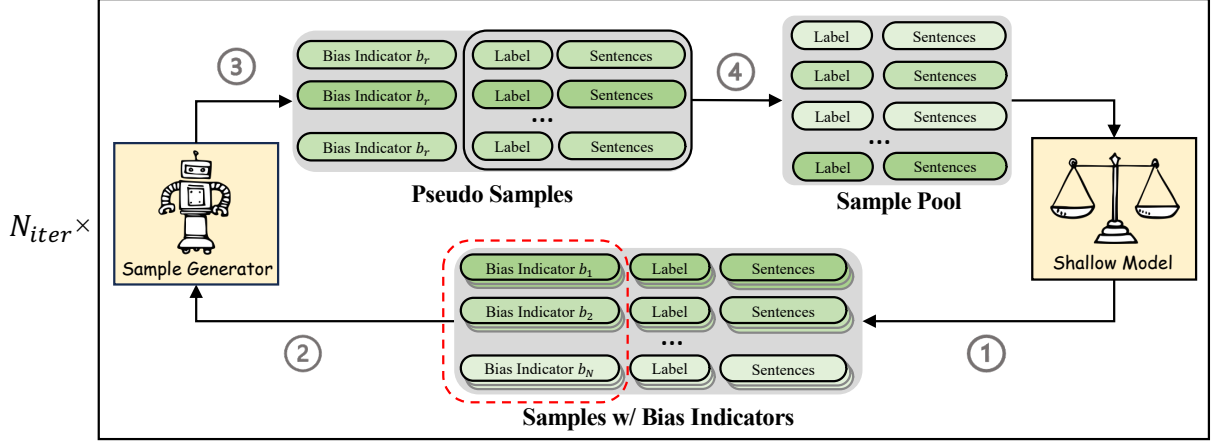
$N_{iter}\times$

③

Bias Indicator $b_r$ | Label | Sentences
Bias Indicator $b_r$ | Label | Sentences
...
Bias Indicator $b_r$ | Label | Sentences

Pseudo Samples

④

Label | Sentences
Label | Sentences
Label | Sentences
...
Label | Sentences

Sample Pool

Sample Generator

Shallow Model

Bias Indicator $b_1$ | Label | Sentences
Bias Indicator $b_2$ | Label | Sentences
...
Bias Indicator $b_N$ | Label | Sentences

Samples w/ Bias Indicators

②

①